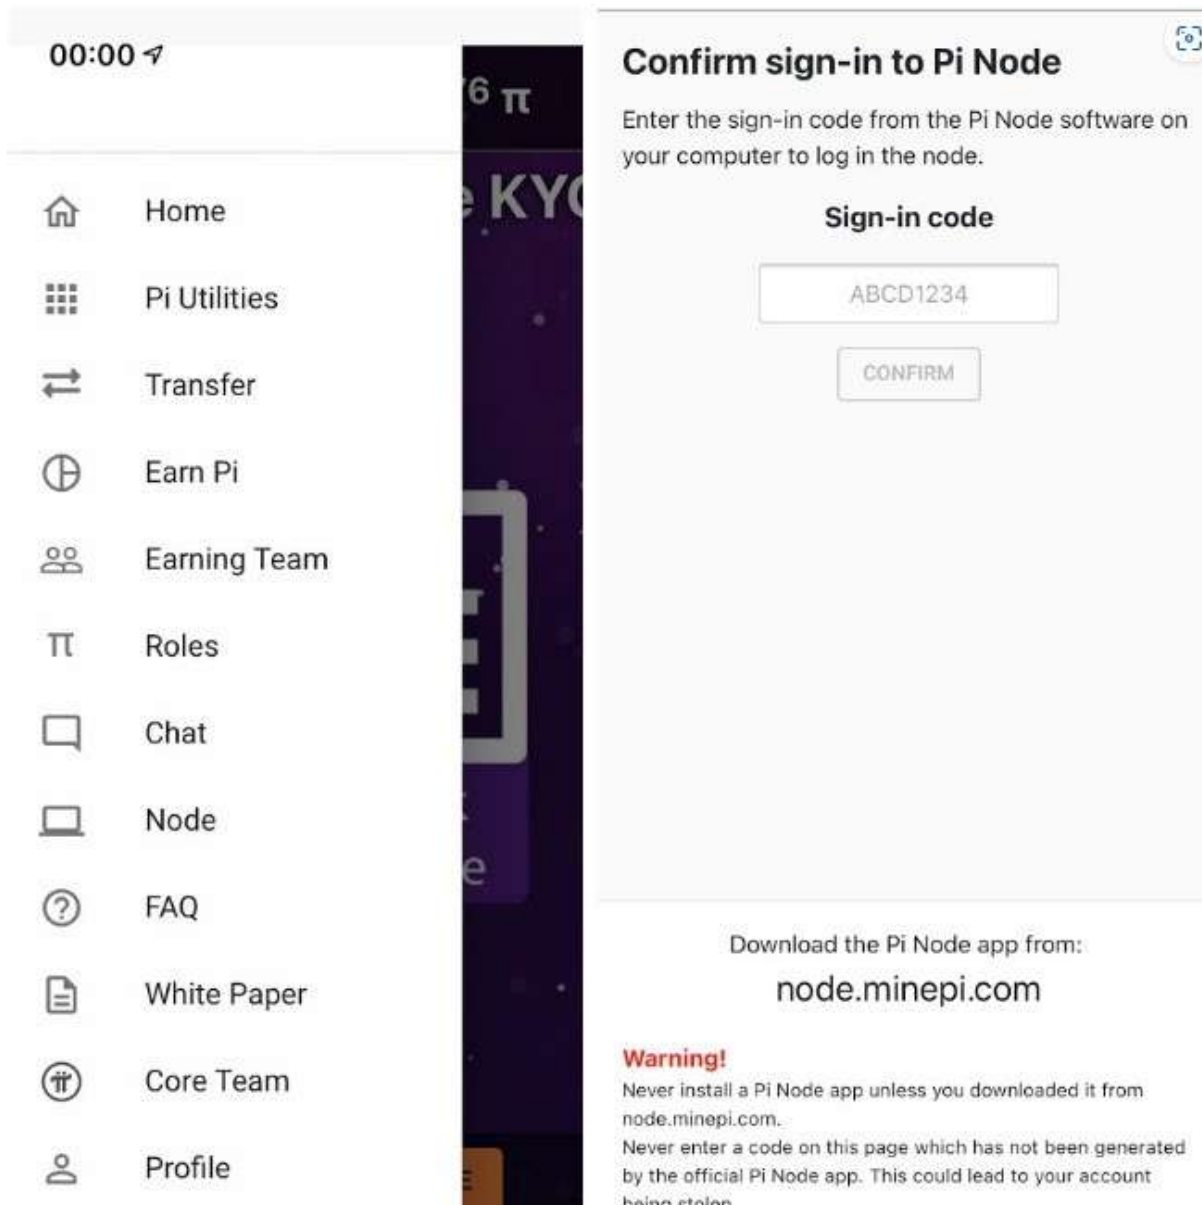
00:00

Home

Pi Utilities

Transfer

Earn Pi

Earning Team

Roles

Chat

Node

FAQ

White Paper

Core Team

Profile

6 π

KY

e

Confirm sign-in to Pi Node

Enter the sign-in code from the Pi Node software on your computer to log in the node.

Sign-in code

ABCD1234

CONFIRM

Download the Pi Node app from:

node.minepi.com

Warning!

Never install a Pi Node app unless you downloaded it from node.minepi.com.

Never enter a code on this page which has not been generated by the official Pi Node app. This could lead to your account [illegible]